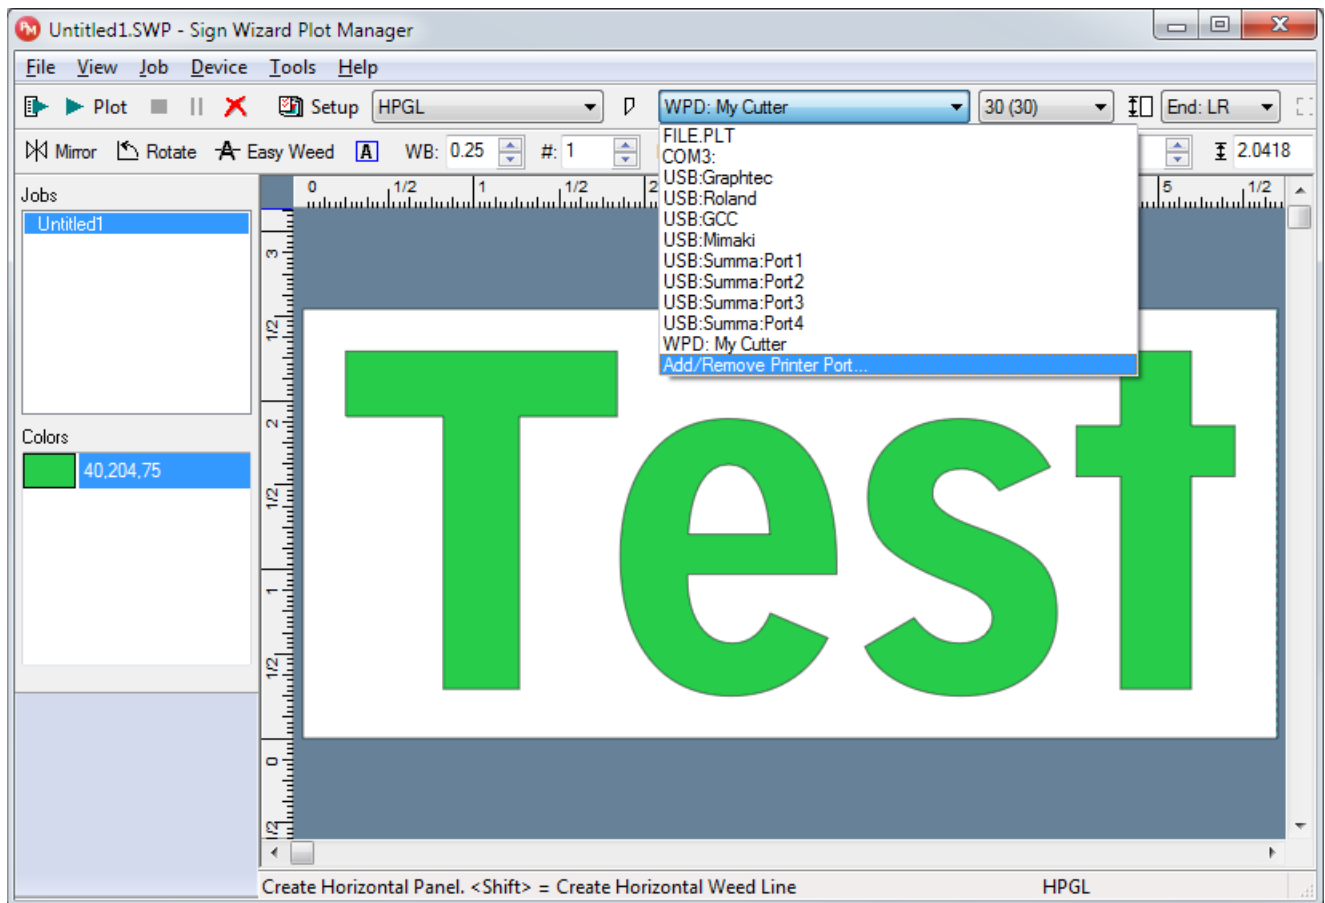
Untitled1.SWP - Sign Wizard Plot Manager

File View Job Device Tools Help

Plot Setup HPGL WPD: My Cutter 30 (30) End: LR

Mirror Rotate Easy Weed A WB: 0.25 #: 1 2.0418

FILE.PLT
COM3:
USB:Graphtec
USB:Roland
USB:GCC
USB:Mimaki
USB:Summa:Port1
USB:Summa:Port2
USB:Summa:Port3
USB:Summa:Port4
WPD: My Cutter
Add/Remove Printer Port...

Jobs
Untitled1

Colors
40,204,75

0 1/2 1 1/2 2 5 1/2

3 1/2 2 1/2 1 1/2 0 1/2

Test

Create Horizontal Panel. <Shift> = Create Horizontal Weed Line HPGL